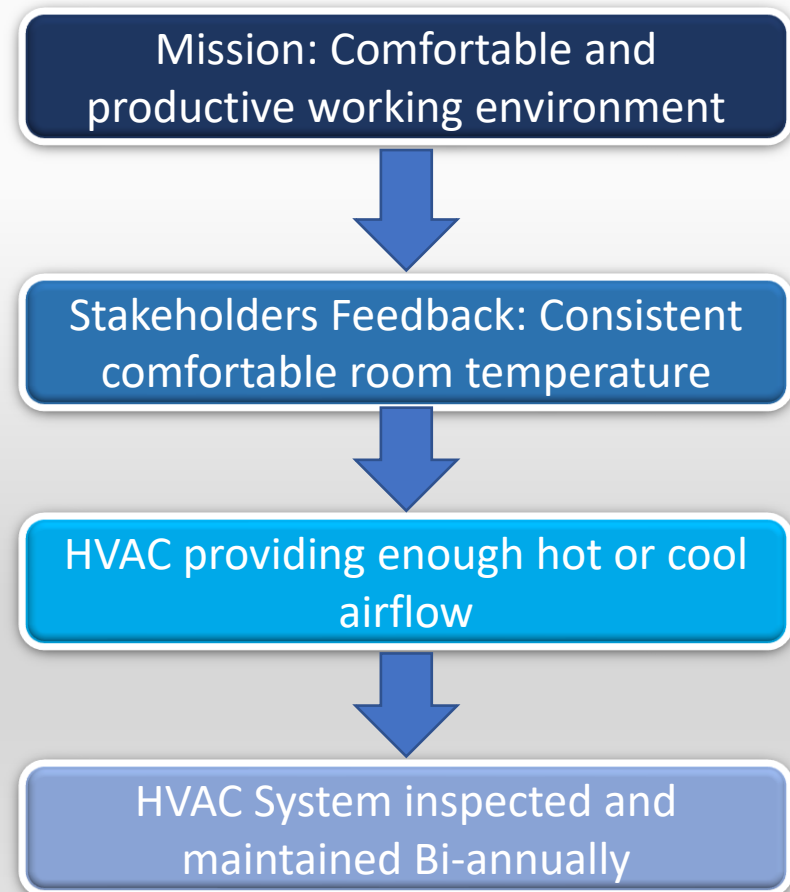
Mission: Comfortable and productive working environment

Stakeholders Feedback: Consistent comfortable room temperature

HVAC providing enough hot or cool airflow

HVAC System inspected and maintained Bi-annually